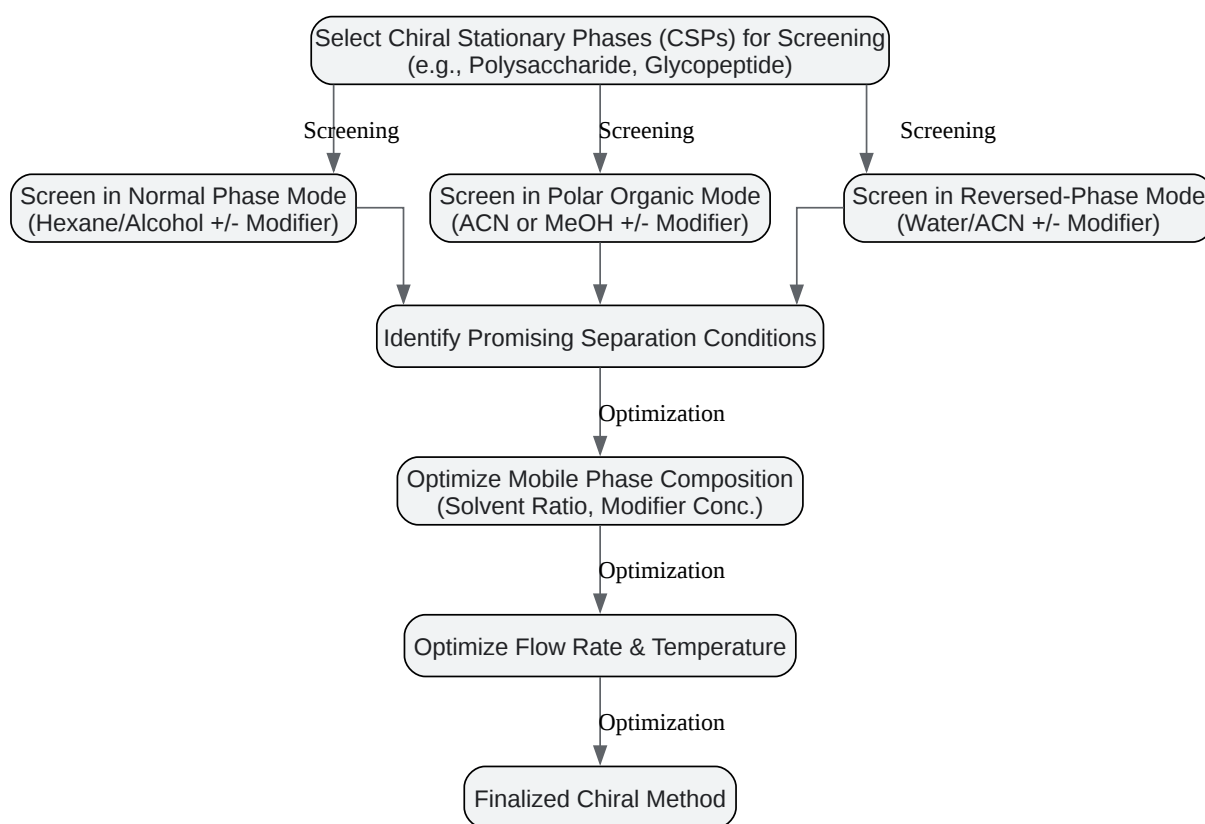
Select Chiral Stationary Phases (CSPs) for Screening
(e.g., Polysaccharide, Glycopeptide)

Screening

Screening

Screening

Screen in Normal Phase Mode
(Hexane/Alcohol +/- Modifier)

Screen in Polar Organic Mode
(ACN or MeOH +/- Modifier)

Screen in Reversed-Phase Mode
(Water/ACN +/- Modifier)

Identify Promising Separation Conditions

Optimization

Optimize Mobile Phase Composition
(Solvent Ratio, Modifier Conc.)

Optimization

Optimize Flow Rate & Temperature

Optimization

Finalized Chiral Method